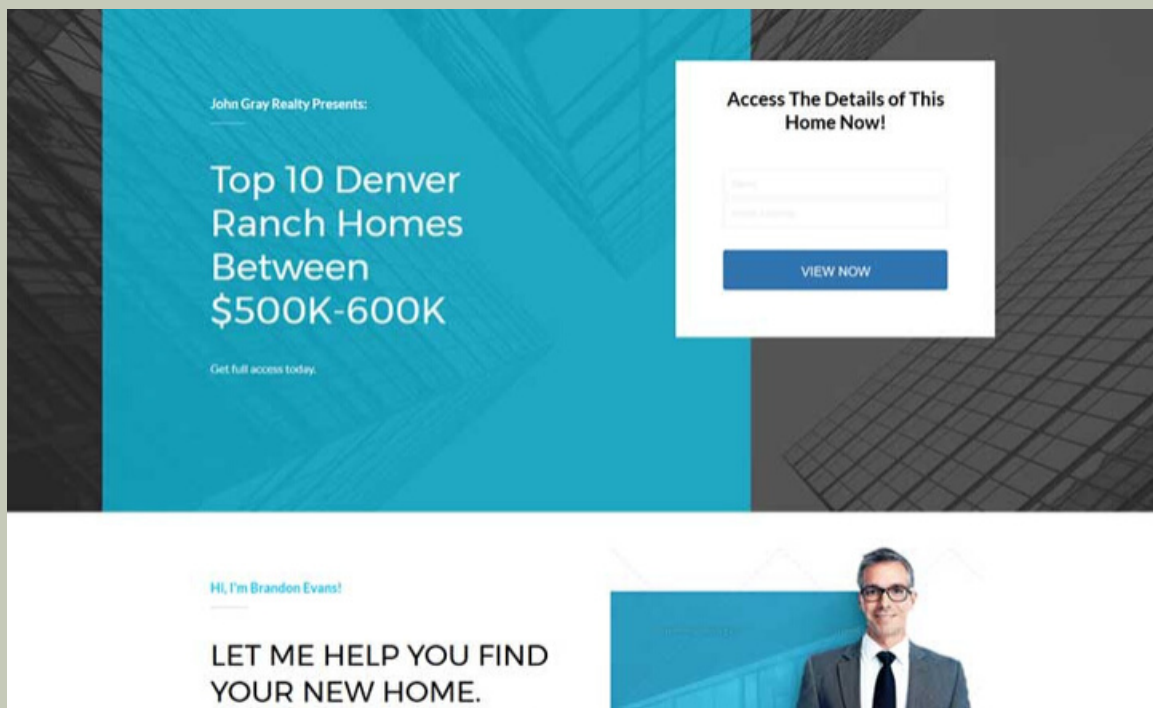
John Gray Realty Presents:

Top 10 Denver Ranch Homes Between $500K-600K

Get full access today.

Access The Details of This Home Now!

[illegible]

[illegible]

VIEW NOW

Hi, I'm Brandon Evans!

LET ME HELP YOU FIND YOUR NEW HOME.